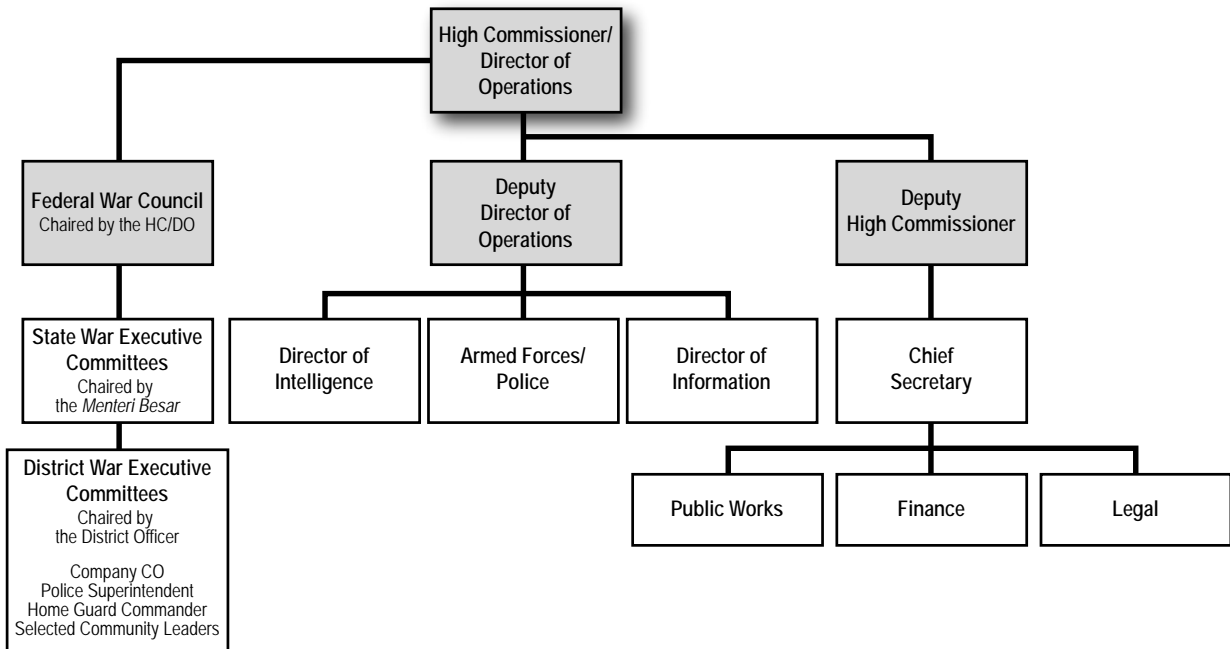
High Commissioner/ Director of Operations

Federal War Council
Chaired by the HC/DO

Deputy Director of Operations

Deputy High Commissioner

State War Executive Committees
Chaired by the *Menteri Besar*

Director of Intelligence

Armed Forces/ Police

Director of Information

Chief Secretary

District War Executive Committees
Chaired by the District Officer

Company CO
Police Superintendent
Home Guard Commander
Selected Community Leaders

Public Works

Finance

Legal